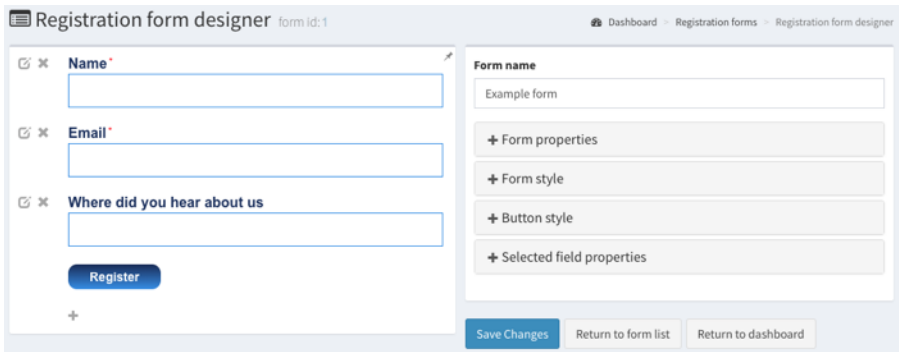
Registration form designer form id: 1

Dashboard > Registration forms > Registration form designer

Name*

Email*

Where did you hear about us

Register

+

Form name

Example form

+ Form properties

+ Form style

+ Button style

+ Selected field properties

Save Changes

Return to form list

Return to dashboard